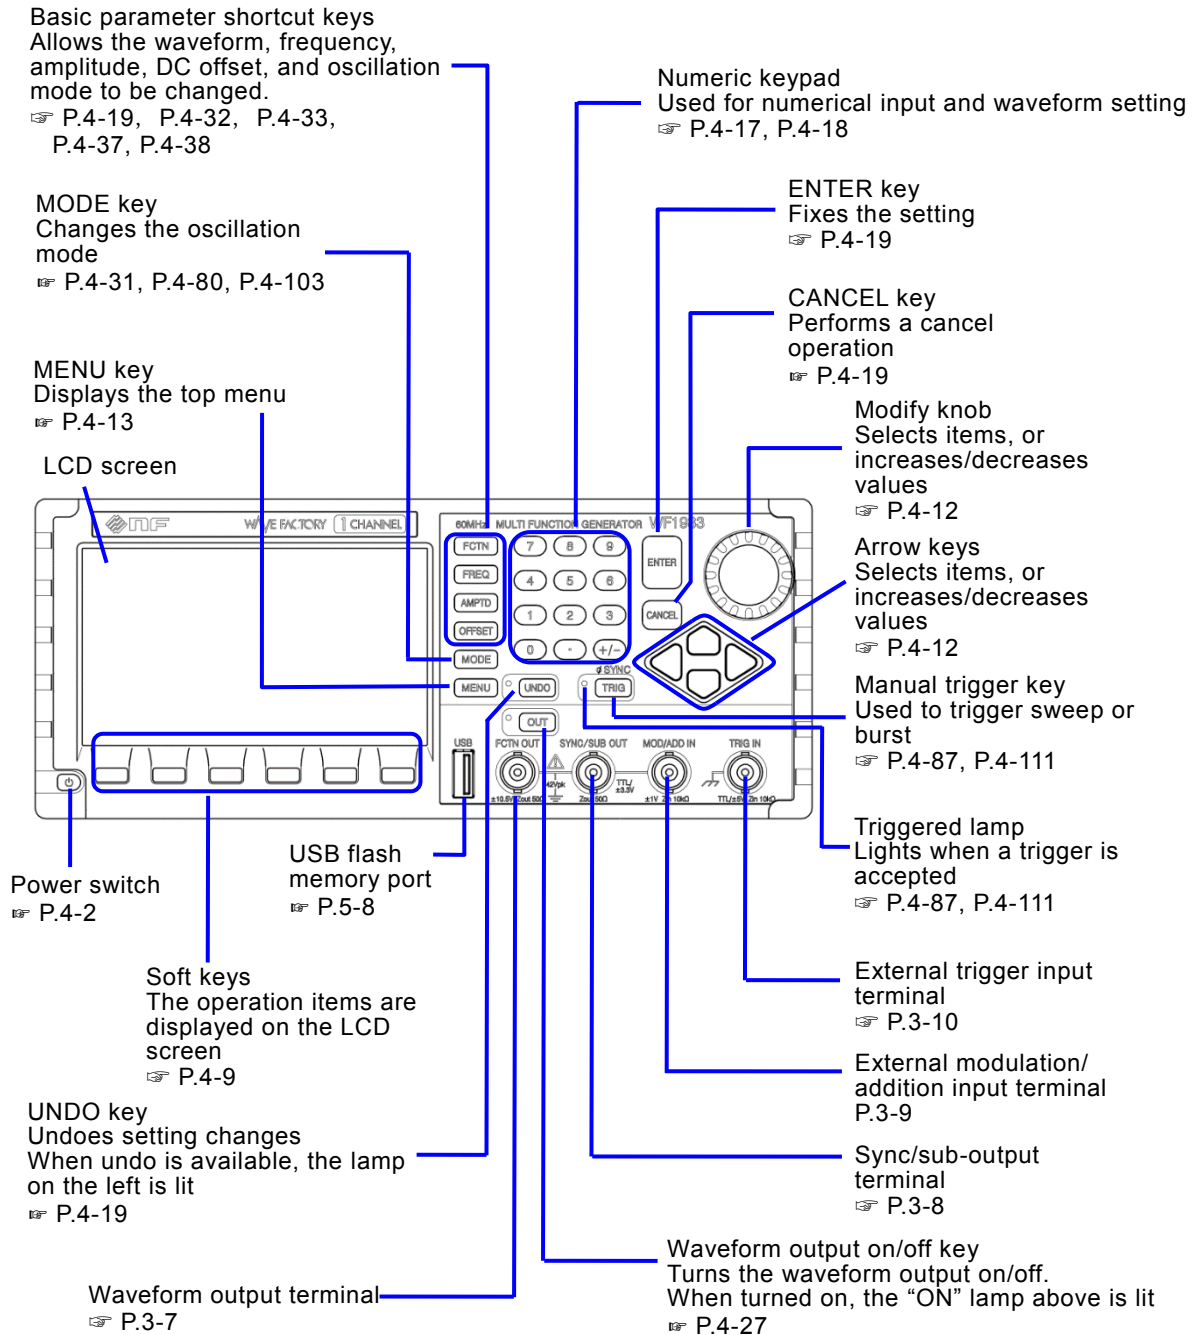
Basic parameter shortcut keys
Allows the waveform, frequency, amplitude, DC offset, and oscillation mode to be changed.
☞ P.4-19, P.4-32, P.4-33, P.4-37, P.4-38

Numeric keypad
Used for numerical input and waveform setting
☞ P.4-17, P.4-18

MODE key
Changes the oscillation mode
☞ P.4-31, P.4-80, P.4-103

ENTER key
Fixes the setting
☞ P.4-19

CANCEL key
Performs a cancel operation
☞ P.4-19

MENU key
Displays the top menu
☞ P.4-13

Modify knob
Selects items, or increases/decreases values
☞ P.4-12

LCD screen

Arrow keys
Selects items, or increases/decreases values
☞ P.4-12

Manual trigger key
Used to trigger sweep or burst
☞ P.4-87, P.4-111

WAVE FACTORY 1 CHANNEL
60MHz MULTI FUNCTION GENERATOR WF1983
FCTN
FREQ
AMPTD
OFFSET
MODE
MENU
UNDO
7 8 9
4 5 6
1 2 3
0 . +/-
ENTER
CANCEL
SYNC
TRIG
OUT
USB
FCTN OUT
SYNC/SUB OUT
MOD/ADD IN
TRIG IN
42Vpk
TTL ±3.3V
±10.6V Zout 50Ω
Zout 50Ω
±1V Zin 10kΩ
TTL/±6V Zin 10kΩ

Triggered lamp
Lights when a trigger is accepted
☞ P.4-87, P.4-111

USB flash memory port
☞ P.5-8

Power switch
☞ P.4-2

External trigger input terminal
☞ P.3-10

Soft keys
The operation items are displayed on the LCD screen
☞ P.4-9

External modulation/ addition input terminal
P.3-9

UNDO key
Undoes setting changes
When undo is available, the lamp on the left is lit
☞ P.4-19

Sync/sub-output terminal
☞ P.3-8

Waveform output on/off key
Turns the waveform output on/off.
When turned on, the “ON” lamp above is lit
☞ P.4-27

Waveform output terminal
☞ P.3-7